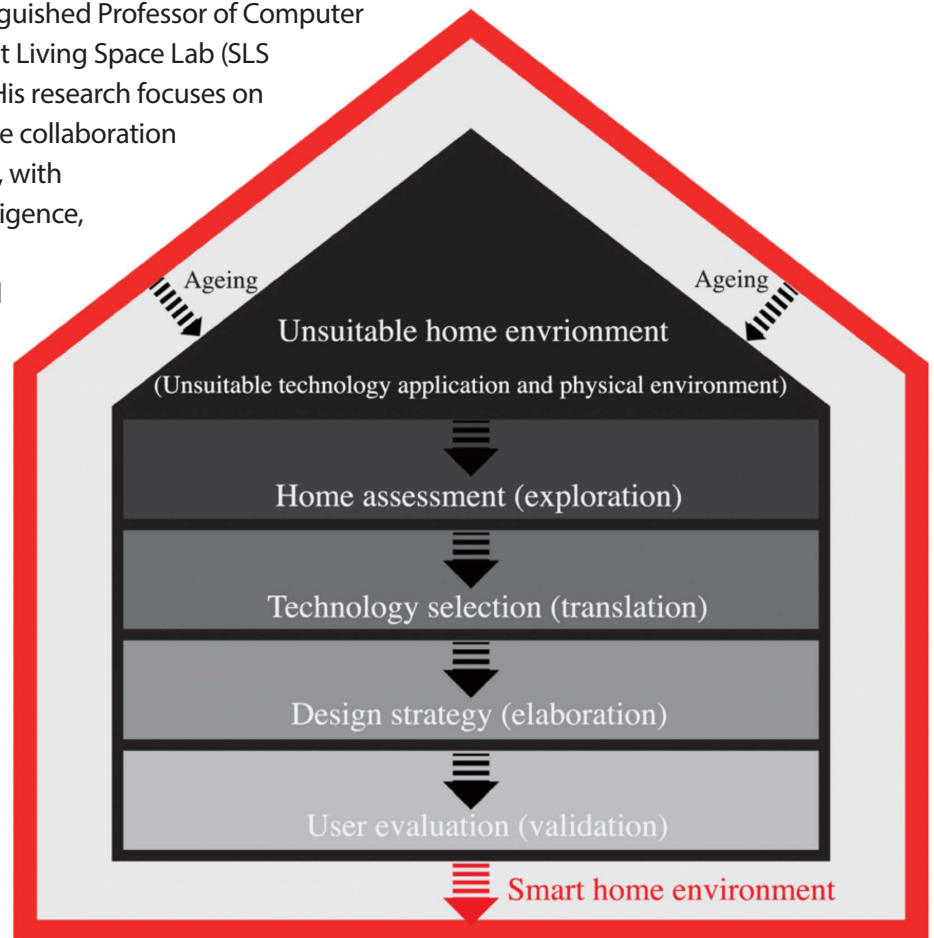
guished Professor of Computer
t Living Space Lab (SLS
His research focuses on
e collaboration
, with
igence,
l

Ageing

Ageing

Unsuitable home envrionment

(Unsuitable technology application and physical environment)

Home assessment (exploration)

Technology selection (translation)

Design strategy (elaboration)

User evaluation (validation)

Smart home environment